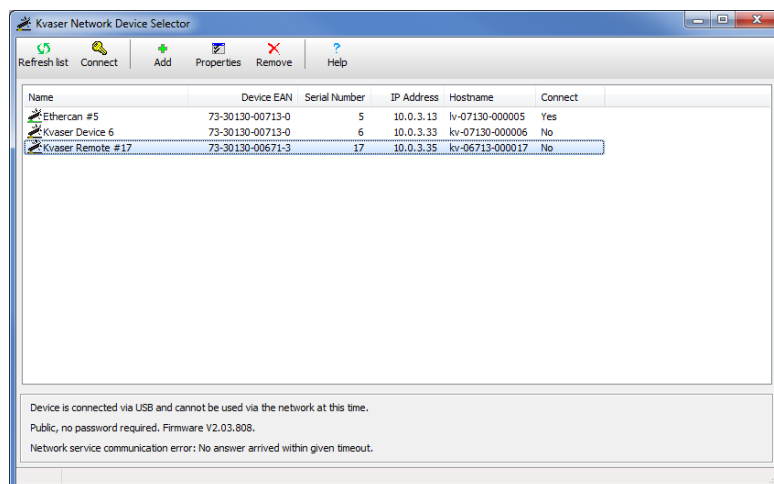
Kvaser Network Device Selector

Refresh list Connect Add Properties Remove Help

| Name | Device EAN | Serial Number | IP Address | Hostname | Connect |
|---|---|---|---|---|---|
| Ethercan #5 | 73-30130-00713-0 | 5 | 10.0.3.13 | lv-07130-000005 | Yes |
| Kvaser Device 6 | 73-30130-00713-0 | 6 | 10.0.3.33 | kv-07130-000006 | No |
| Kvaser Remote #17 | 73-30130-00671-3 | 17 | 10.0.3.35 | kv-06713-000017 | No |

Device is connected via USB and cannot be used via the network at this time.

Public, no password required. Firmware V2.03.808.

Network service communication error: No answer arrived within given timeout.